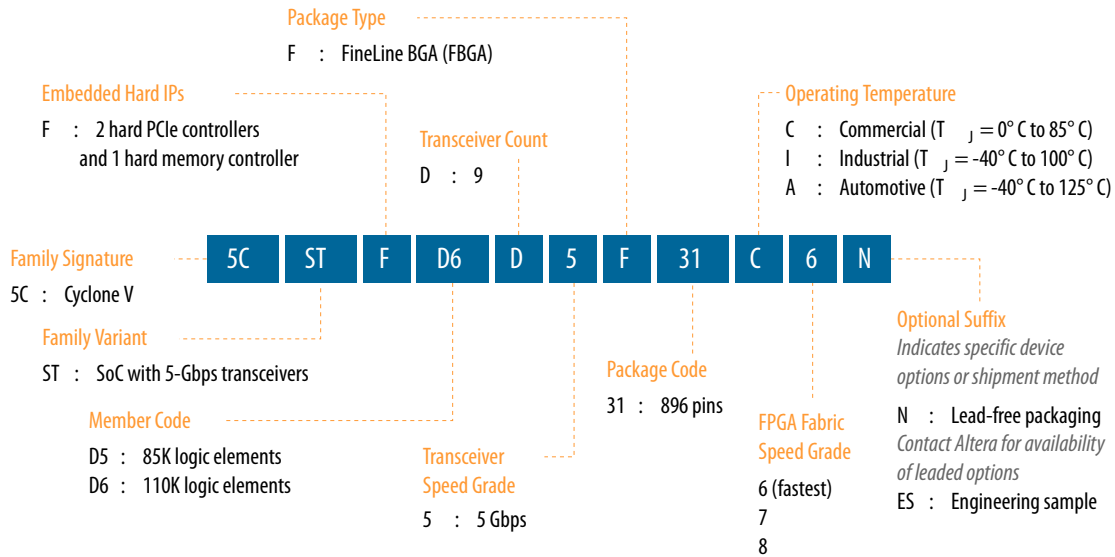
Package Type
F : FineLine BGA (FBGA)

Embedded Hard IPs
F : 2 hard PCIe controllers and 1 hard memory controller

Transceiver Count
D : 9

Operating Temperature
C : Commercial ($T_J$ = 0° C to 85° C)
I : Industrial ($T_J$ = -40° C to 100° C)
A : Automotive ($T_J$ = -40° C to 125° C)

Family Signature
5C : Cyclone V

| 5C | ST | F | D6 | D | 5 | F | 31 | C | 6 | N |
|---|---|---|---|---|---|---|---|---|---|---|

Family Variant
ST : SoC with 5-Gbps transceivers

Optional Suffix
Indicates specific device options or shipment method
N : Lead-free packaging
Contact Altera for availability of leaded options
ES : Engineering sample

Package Code
31 : 896 pins

Member Code
D5 : 85K logic elements
D6 : 110K logic elements

FPGA Fabric Speed Grade
6 (fastest)
7
8

Transceiver Speed Grade
5 : 5 Gbps